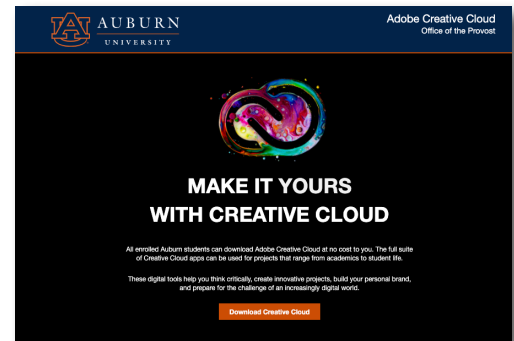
AU AUBURN UNIVERSITY

Adobe Creative Cloud
Office of the Provost

MAKE IT YOURS WITH CREATIVE CLOUD

All enrolled Auburn students can download Adobe Creative Cloud at no cost to you. The full suite of Creative Cloud apps can be used for projects that range from academics to student life.

These digital tools help you think critically, create innovative projects, build your personal brand, and prepare for the challenge of an increasingly digital world.

Download Creative Cloud